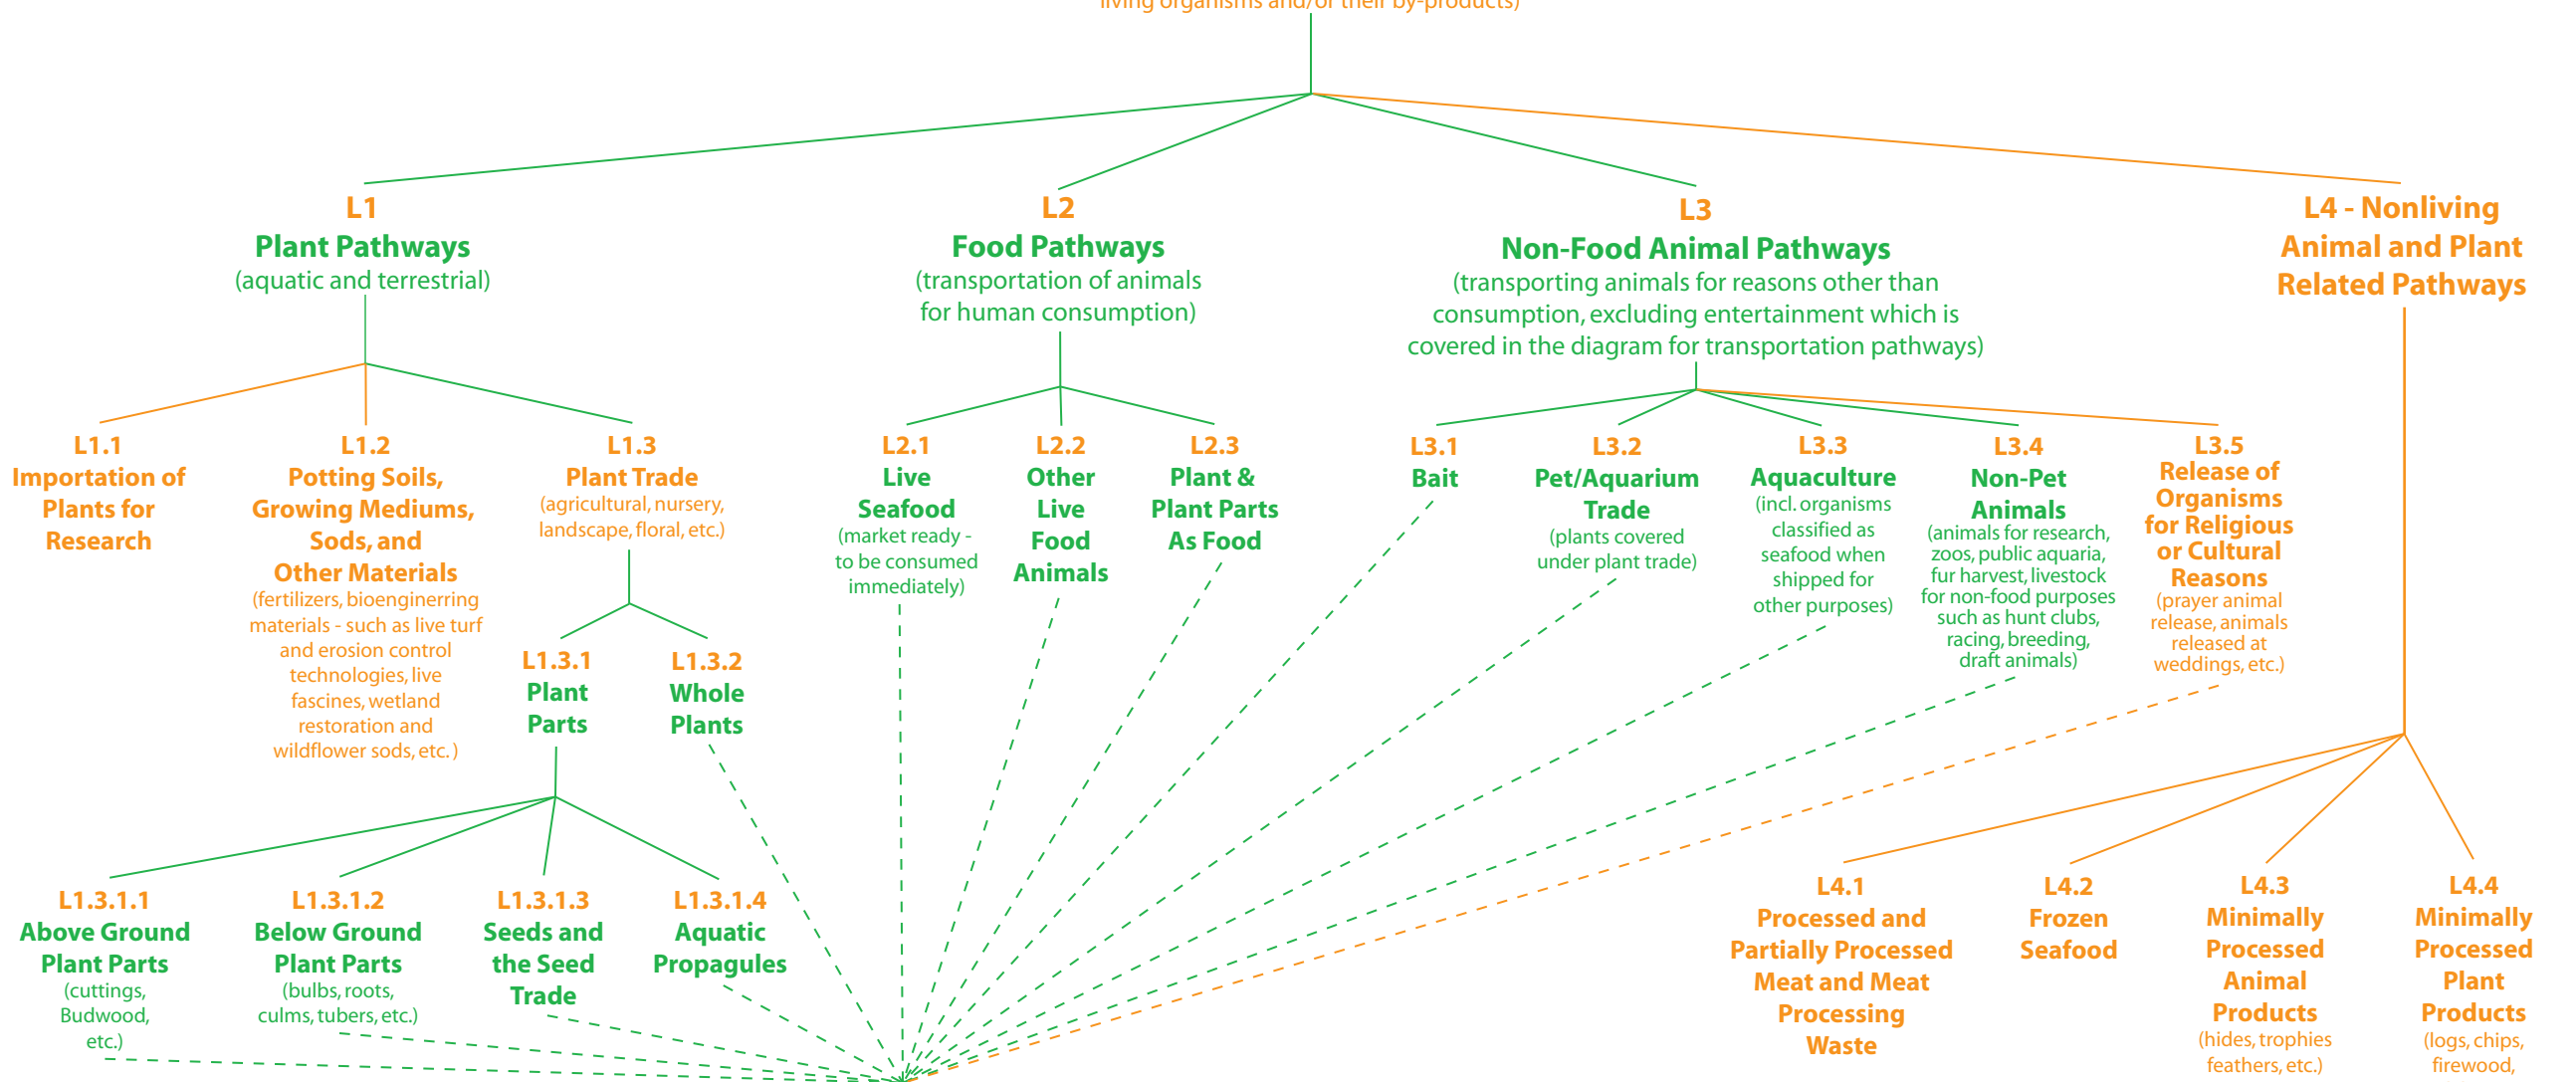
living organisms and/or their by-products)

L1
Plant Pathways
(aquatic and terrestrial)

L2
Food Pathways
(transportation of animals for human consumption)

L3
Non-Food Animal Pathways
(transporting animals for reasons other than consumption, excluding entertainment which is covered in the diagram for transportation pathways)

L4 - Nonliving Animal and Plant Related Pathways

L1.1
Importation of Plants for Research

L1.2
Potting Soils, Growing Mediums, Sods, and Other Materials
(fertilizers, bioenginerring materials - such as live turf and erosion control technologies, live fascines, wetland restoration and wildflower sods, etc.)

L1.3
Plant Trade
(agricultural, nursery, landscape, floral, etc.)

L2.1
Live Seafood
(market ready - to be consumed immediately)

L2.2
Other Live Food Animals

L2.3
Plant & Plant Parts As Food

L3.1
Bait

L3.2
Pet/Aquarium Trade
(plants covered under plant trade)

L3.3
Aquaculture
(incl. organisms classified as seafood when shipped for other purposes)

L3.4
Non-Pet Animals
(animals for research, zoos, public aquaria, fur harvest, livestock for non-food purposes such as hunt clubs, racing, breeding, draft animals)

L3.5
Release of Organisms for Religious or Cultural Reasons
(prayer animal release, animals released at weddings, etc.)

L1.3.1
Plant Parts

L1.3.2
Whole Plants

L1.3.1.1
Above Ground Plant Parts
(cuttings, Budwood, etc.)

L1.3.1.2
Below Ground Plant Parts
(bulbs, roots, culms, tubers, etc.)

L1.3.1.3
Seeds and the Seed Trade

L1.3.1.4
Aquatic Propagules

L4.1
Processed and Partially Processed Meat and Meat Processing Waste

L4.2
Frozen Seafood

L4.3
Minimally Processed Animal Products
(hides, trophies feathers, etc.)

L4.4
Minimally Processed Plant Products
(logs, chips, firewood,